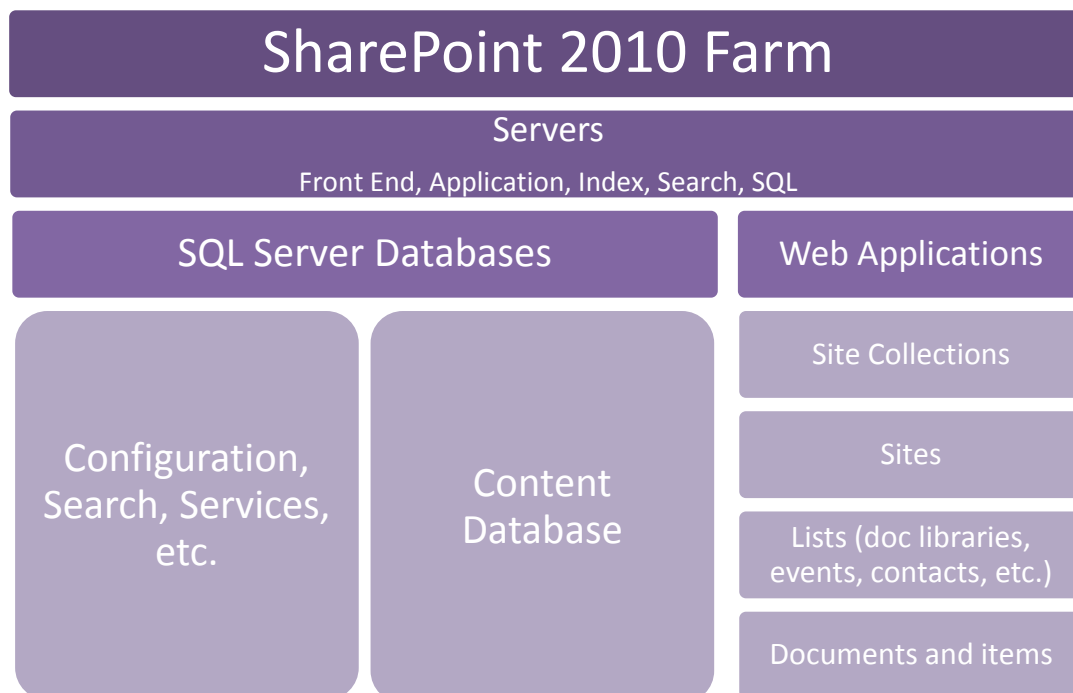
SharePoint 2010 Farm

Servers

Front End, Application, Index, Search, SQL

SQL Server Databases

Web Applications

Configuration, Search, Services, etc.

Content Database

Site Collections

Sites

Lists (doc libraries, events, contacts, etc.)

Documents and items